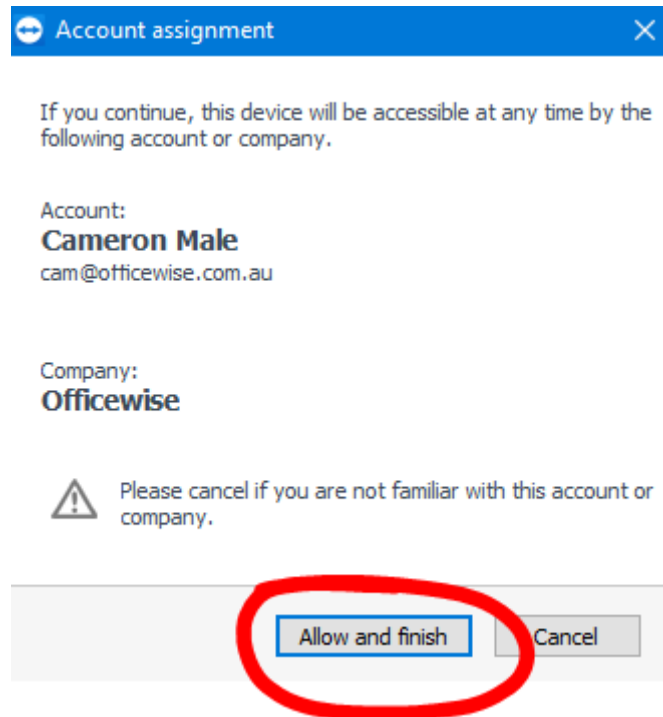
Account assignment

If you continue, this device will be accessible at any time by the following account or company.

Account:
Cameron Male
cam@officewise.com.au

Company:
Officewise

Please cancel if you are not familiar with this account or company.

Allow and finish
Cancel